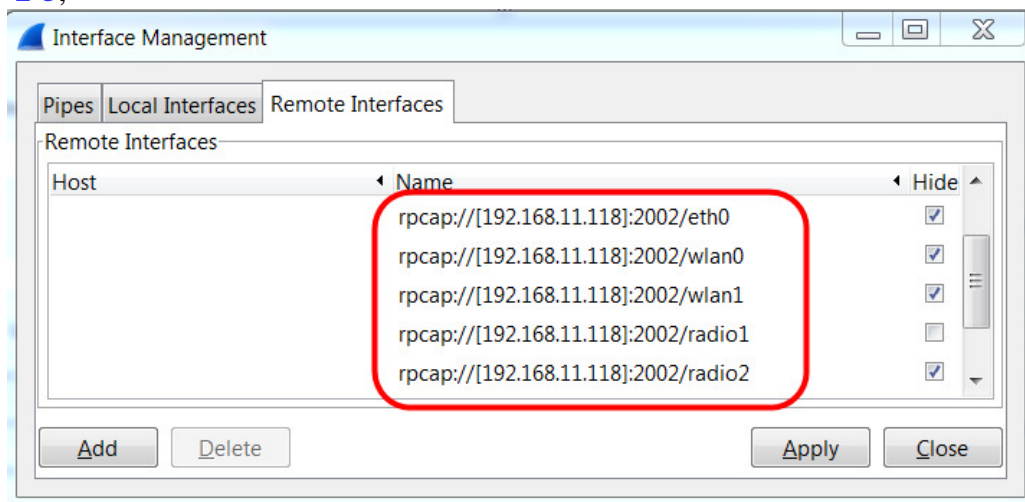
Interface Management

Pipes | Local Interfaces | Remote Interfaces

Remote Interfaces

| Host | Name | Hide |
|---|---|---|
| | rpcap://[192.168.11.118]:2002/eth0 | ☑ |
| | rpcap://[192.168.11.118]:2002/wlan0 | ☑ |
| | rpcap://[192.168.11.118]:2002/wlan1 | ☑ |
| | rpcap://[192.168.11.118]:2002/radio1 | ☐ |
| | rpcap://[192.168.11.118]:2002/radio2 | ☑ |

Add Delete Apply Close